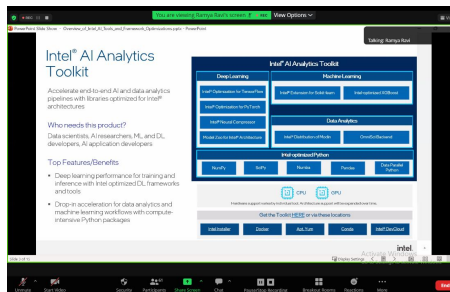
You are viewing Ramya Ravi's screen  View Options

PowerPoint Slide Show - Overview_of_Intel_AI_Tools_and_Framework_Optimizations.pptx - PowerPoint

Talking: Ramya Ravi

Intel® AI Analytics Toolkit

Accelerate end-to-end AI and data analytics pipelines with libraries optimized for Intel® architectures

Who needs this product?

Data scientists, AI researchers, ML and DL developers, AI application developers

Top Features/Benefits

• Deep learning performance for training and inference with Intel optimized DL frameworks and tools

• Drop-in acceleration for data analytics and machine learning workflows with compute-intensive Python packages

Intel® AI Analytics Toolkit

Deep Learning

Intel® Optimization for TensorFlow

Intel® Optimization for PyTorch

Intel® Neural Compressor

Model Zoo for Intel® Architecture

Machine Learning

Intel® Extension for Scikit-learn

Intel-optimized XGBoost

Data Analytics

Intel® Optimization of Modin

OmniSci Backend

Intel-optimized Python

NumPy

SciPy

Numba

Pandas

Data Parallel Python

CPU

GPU

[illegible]

Get the Toolkit HERE or via these locations

Intel Installer

Docker

Apt, Yum

Conda

Intel® DevCloud

intel.

Activate Windows

Slide 3 of 15

Display Settings

Unmute

Start Video

Security

Participants

Share Screen

Chat

Record

Breakout Rooms

Reactions

More

End